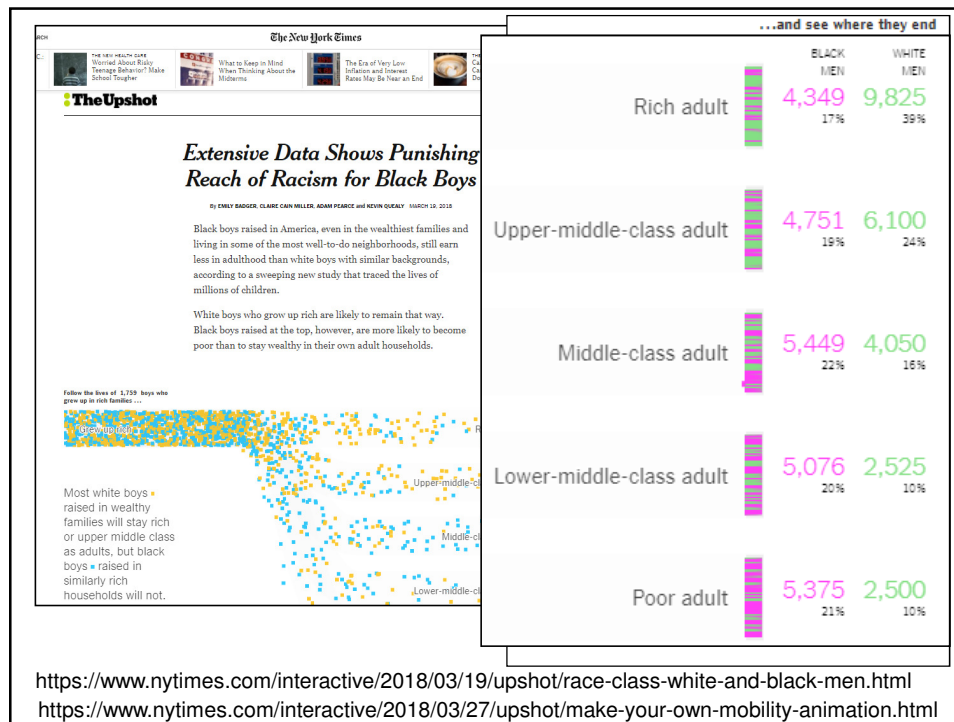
ARCH

The New York Times

THE NEW HEALTH CARE
Worried About Risky Teenage Behavior? Make School Tougher

What to Keep in Mind When Thinking About the Midterms

The Era of Very Low Inflation and Interest Rates May Be Near an End

The Upshot

Extensive Data Shows Punishing Reach of Racism for Black Boys

By EMILY BADGER, CLAIRE CAIN MILLER, ADAM PEARCE and KEVIN QUEALY MARCH 19, 2018

Black boys raised in America, even in the wealthiest families and living in some of the most well-to-do neighborhoods, still earn less in adulthood than white boys with similar backgrounds, according to a sweeping new study that traced the lives of millions of children.

White boys who grow up rich are likely to remain that way. Black boys raised at the top, however, are more likely to become poor than to stay wealthy in their own adult households.

Follow the lives of 1,759 boys who grew up in rich families ...

Grew up rich

Most white boys raised in wealthy families will stay rich or upper middle class as adults, but black boys raised in similarly rich households will not.

Upper-middle-cl

Middle-cl

Lower-middle-cl

...and see where they end

| | BLACK MEN | WHITE MEN |
|---|---|---|
| Rich adult | 4,349 17% | 9,825 39% |
| Upper-middle-class adult | 4,751 19% | 6,100 24% |
| Middle-class adult | 5,449 22% | 4,050 16% |
| Lower-middle-class adult | 5,076 20% | 2,525 10% |
| Poor adult | 5,375 21% | 2,500 10% |

https://www.nytimes.com/interactive/2018/03/19/upshot/race-class-white-and-black-men.html
https://www.nytimes.com/interactive/2018/03/27/upshot/make-your-own-mobility-animation.html